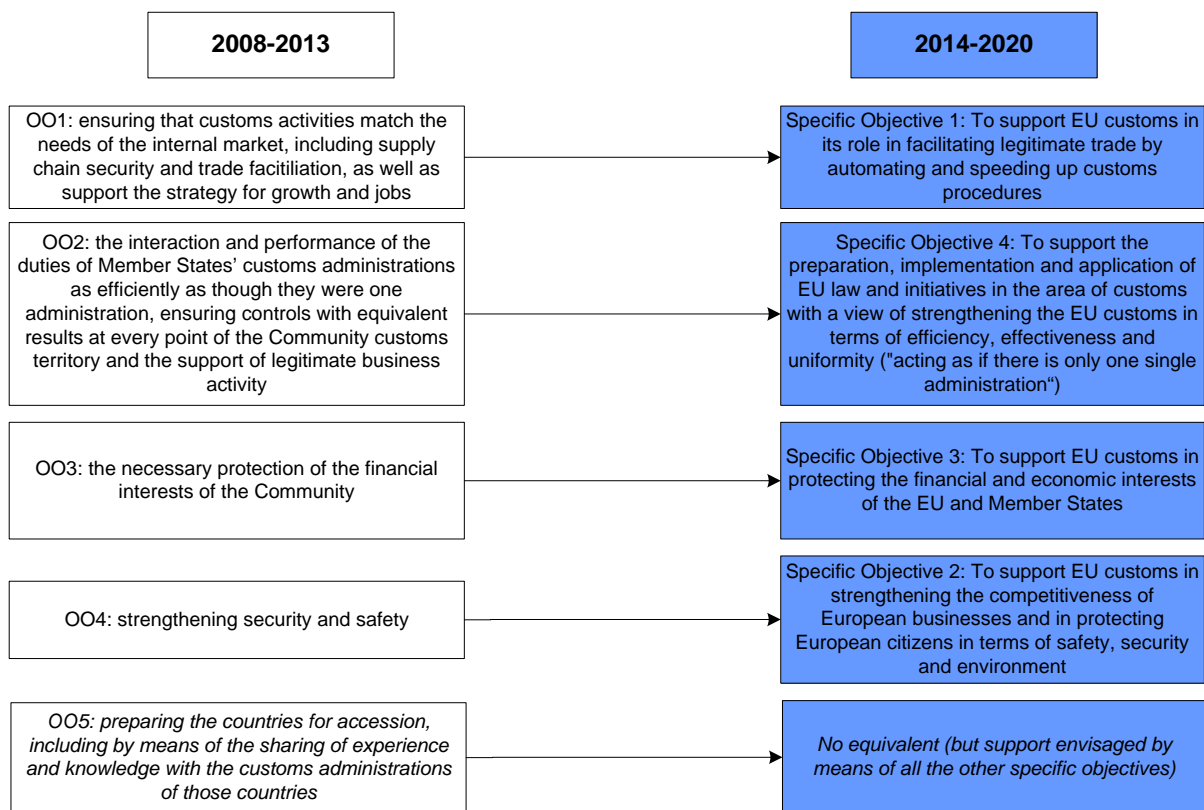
2008-2013

2014-2020

OO1: ensuring that customs activities match the needs of the internal market, including supply chain security and trade facitiliation, as well as support the strategy for growth and jobs

Specific Objective 1: To support EU customs in its role in facilitating legitimate trade by automating and speeding up customs procedures

OO2: the interaction and performance of the duties of Member States' customs administrations as efficiently as though they were one administration, ensuring controls with equivalent results at every point of the Community customs territory and the support of legitimate business activity

Specific Objective 4: To support the preparation, implementation and application of EU law and initiatives in the area of customs with a view of strengthening the EU customs in terms of efficiency, effectiveness and uniformity ("acting as if there is only one single administration")

OO3: the necessary protection of the financial interests of the Community

Specific Objective 3: To support EU customs in protecting the financial and economic interests of the EU and Member States

OO4: strengthening security and safety

Specific Objective 2: To support EU customs in strengthening the competitiveness of European businesses and in protecting European citizens in terms of safety, security and environment

OO5: preparing the countries for accession, including by means of the sharing of experience and knowledge with the customs administrations of those countries

No equivalent (but support envisaged by means of all the other specific objectives)